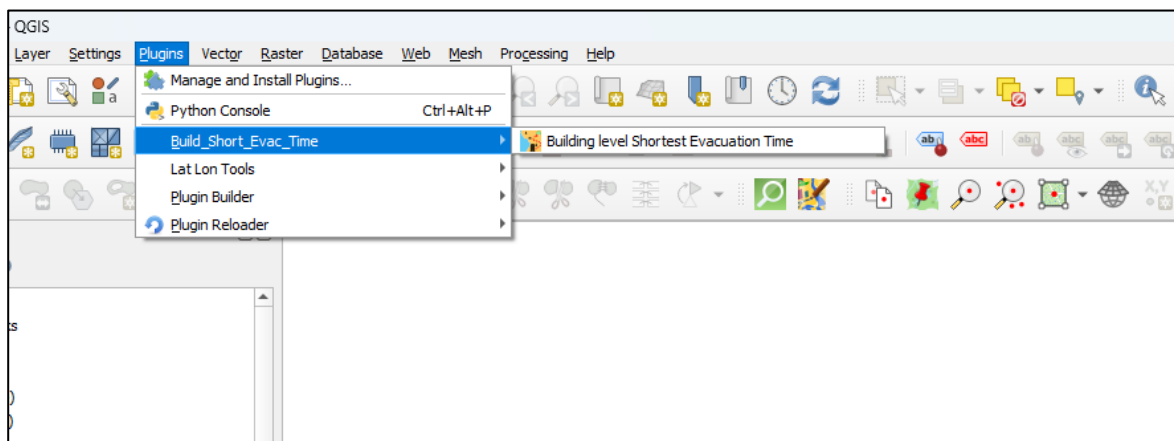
QGIS

Layer Settings Plugins Vector Raster Database Web Mesh Processing Help

Manage and Install Plugins...
Python Console Ctrl+Alt+P
Build_Short_Evac_Time
Lat Lon Tools
Plugin Builder
Plugin Reloader

Building level Shortest Evacuation Time

abc abc abc abc abc

X,Y

ts